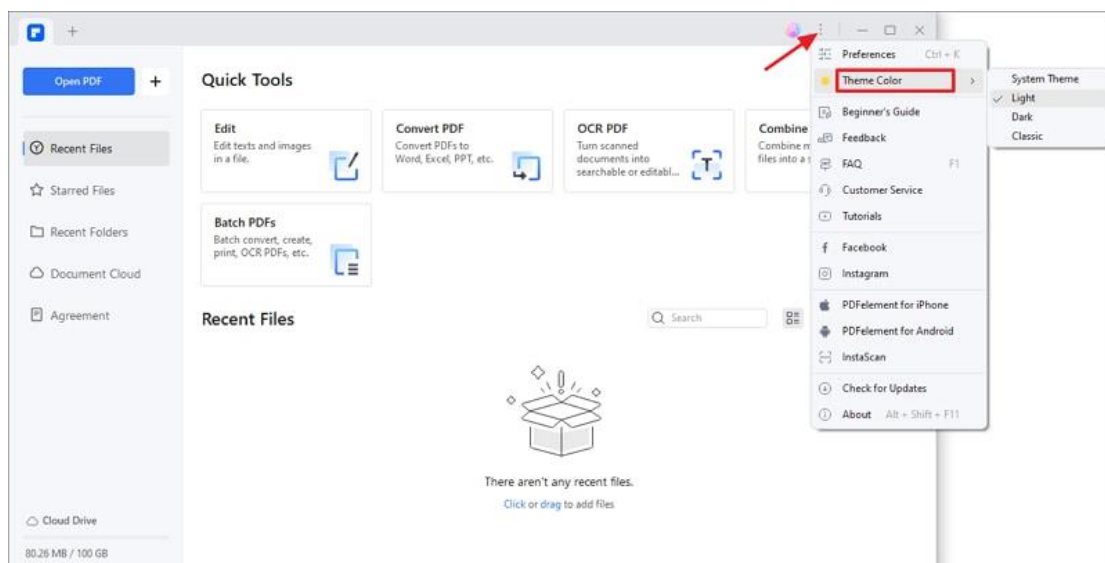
Open PDF

Recent Files
Starred Files
Recent Folders
Document Cloud
Agreement

Cloud Drive
80.26 MB / 100 GB

Quick Tools

Edit
Edit texts and images in a file.

Convert PDF
Convert PDFs to Word, Excel, PPT, etc.

OCR PDF
Turn scanned documents into searchable or editabl...

Combine
Combine m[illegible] files into a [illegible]

Batch PDFs
Batch convert, create, print, OCR PDFs, etc.

Recent Files

Search

There aren't any recent files.
Click or drag to add files

Preferences Ctrl + K
Theme Color
Beginner's Guide
Feedback
FAQ F1
Customer Service
Tutorials
Facebook
Instagram
PDFelement for iPhone
PDFelement for Android
InstaScan
Check for Updates
About Alt + Shift + F11

System Theme
✓ Light
Dark
Classic